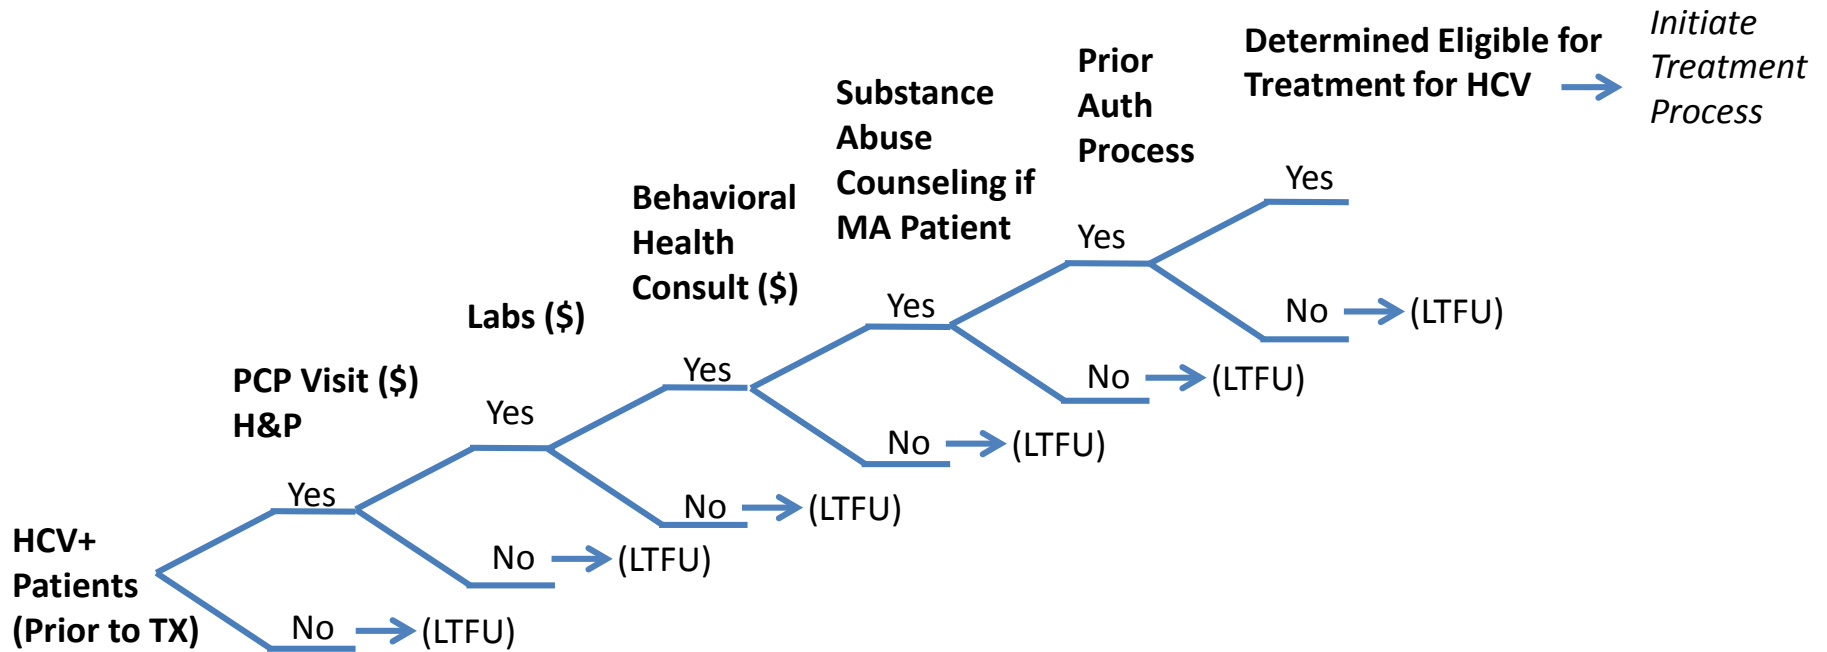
HCV+ Patients (Prior to TX)

PCP Visit ($) H&P

Yes

No (LTFU)

Labs ($)

Yes

No (LTFU)

Behavioral Health Consult ($)

Yes

No (LTFU)

Substance Abuse Counseling if MA Patient

Yes

No (LTFU)

Prior Auth Process

Yes

No (LTFU)

Determined Eligible for Treatment for HCV

Yes

No (LTFU)

Initiate Treatment Process